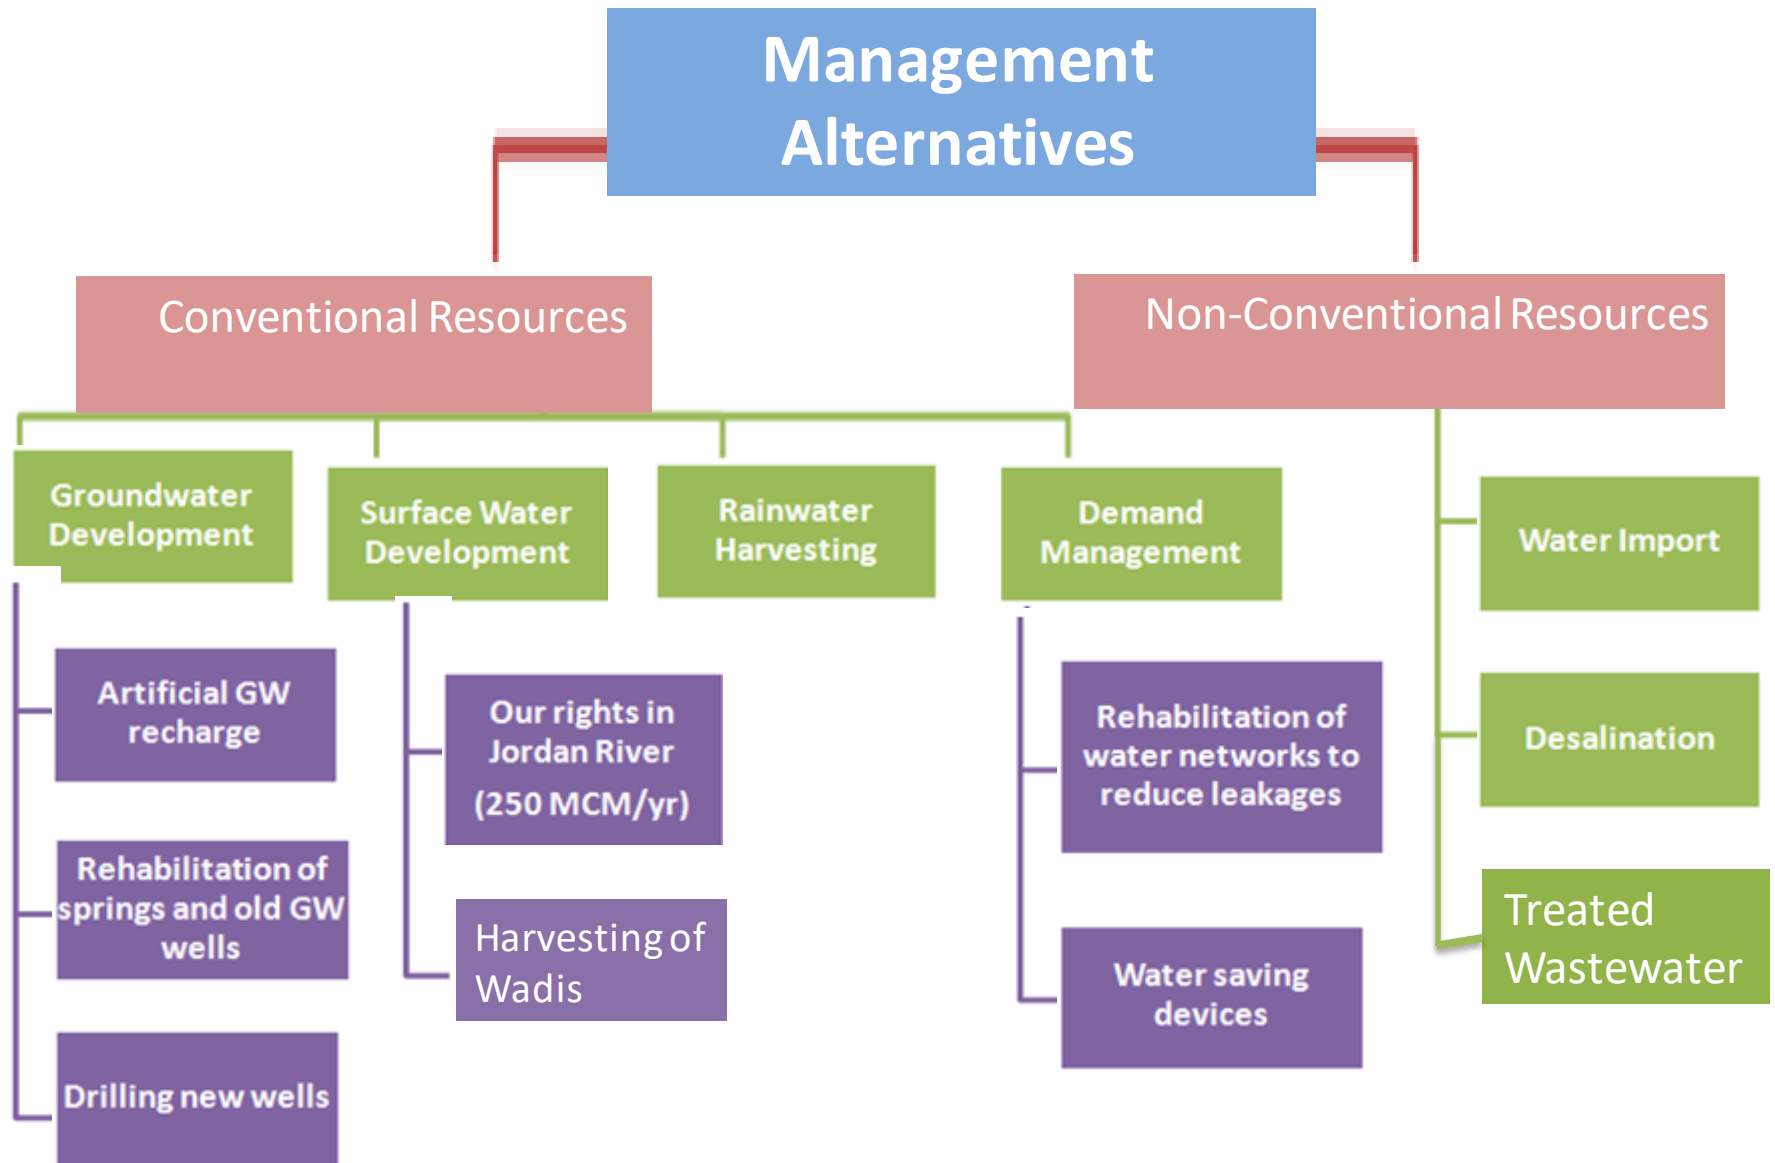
Management Alternatives

Conventional Resources

Non-Conventional Resources

Groundwater Development

Surface Water Development

Rainwater Harvesting

Demand Management

Water Import

Desalination

Treated Wastewater

Artificial GW recharge

Rehabilitation of springs and old GW wells

Drilling new wells

Our rights in Jordan River (250 MCM/yr)

Harvesting of Wadis

Rehabilitation of water networks to reduce leakages

Water saving devices